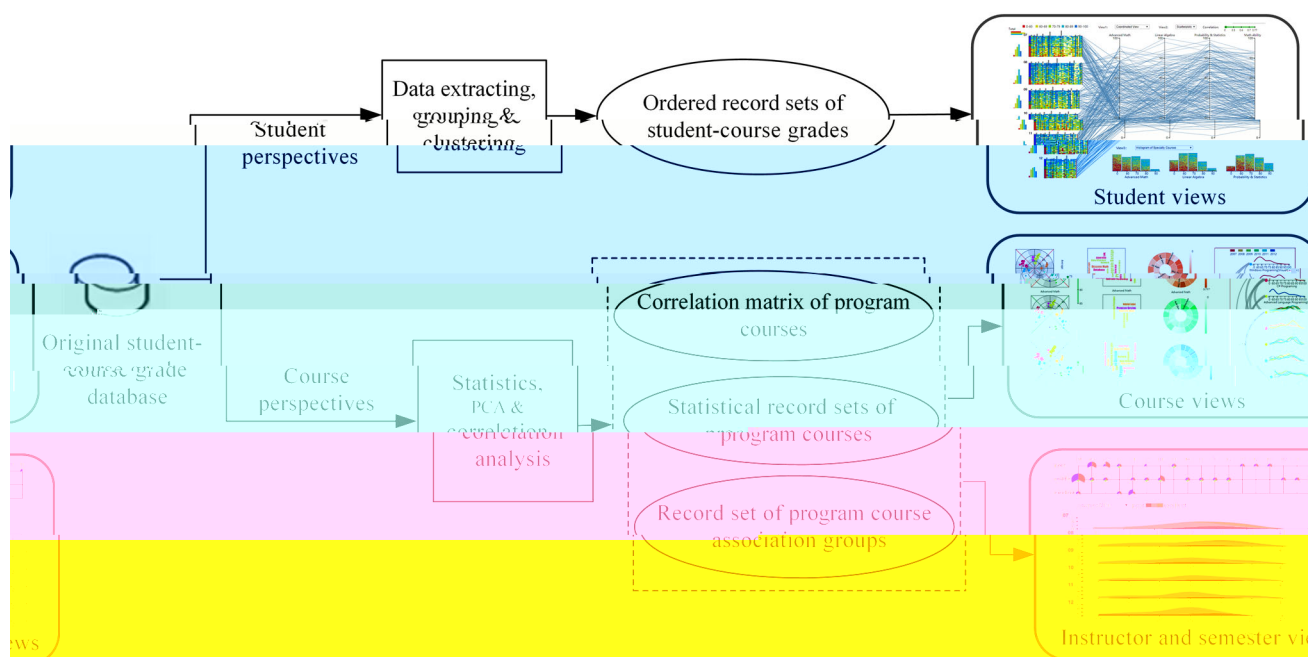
Data extracting, grouping & clustering

Ordered record sets of student-course grades

Student perspectives

Student views

Correlation matrix of program courses

Original student-course grade database

Course perspectives

Statistics, PCA & correlation analysis

Statistical record sets of program courses

Course views

Record set of program course association groups

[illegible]ews

Instructor and semester vi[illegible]